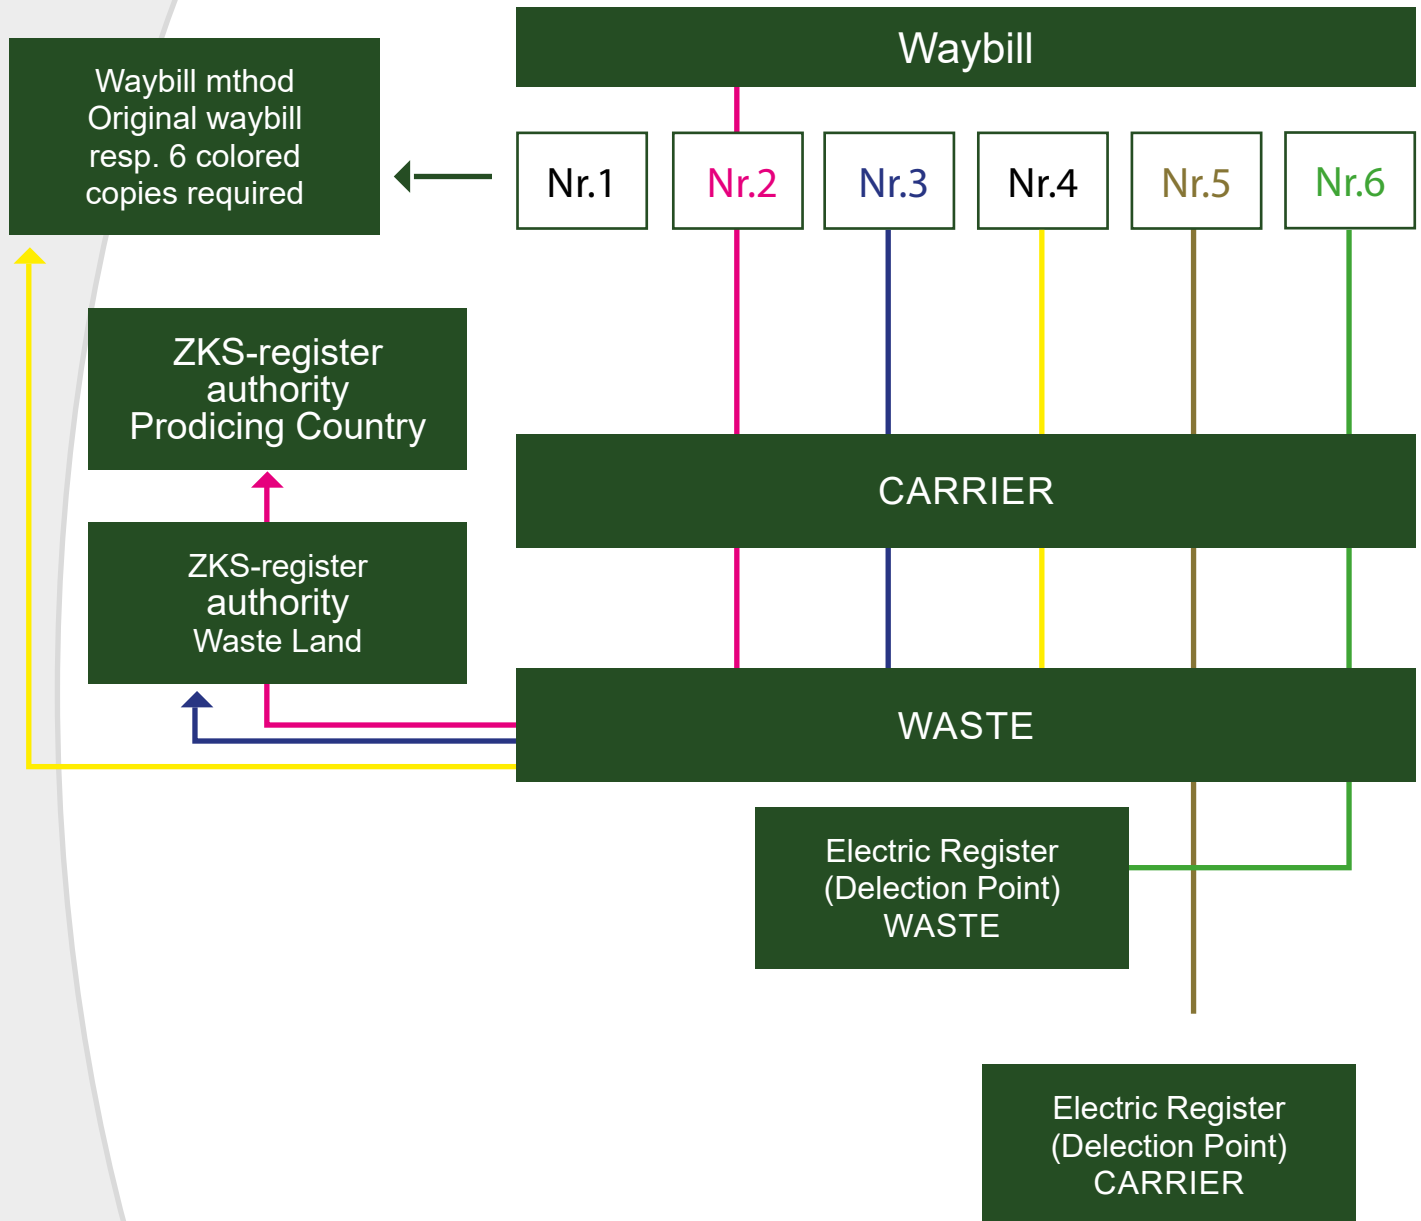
Waybill

Waybill mthod
Original waybill
resp. 6 colored
copies required

Nr.1

Nr.2

Nr.3

Nr.4

Nr.5

Nr.6

ZKS-register
authority
Prodicing Country

CARRIER

ZKS-register
authority
Waste Land

WASTE

Electric Register
(Delection Point)
WASTE

Electric Register
(Delection Point)
CARRIER